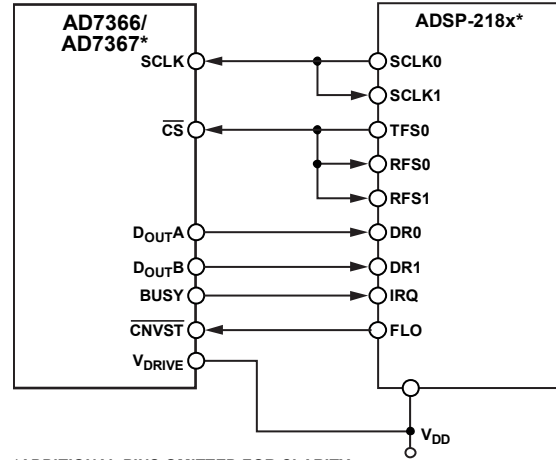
AD7366/
AD7367*

ADSP-218x*

SCLK

SCLK0

SCLK1

$\overline{CS}$

TFS0

RFS0

RFS1

$D_{OUT}A$

DR0

$D_{OUT}B$

DR1

BUSY

IRQ

$\overline{CNVST}$

FLO

$V_{DRIVE}$

$V_{DD}$

*ADDITIONAL PINS OMITTED FOR CLARITY